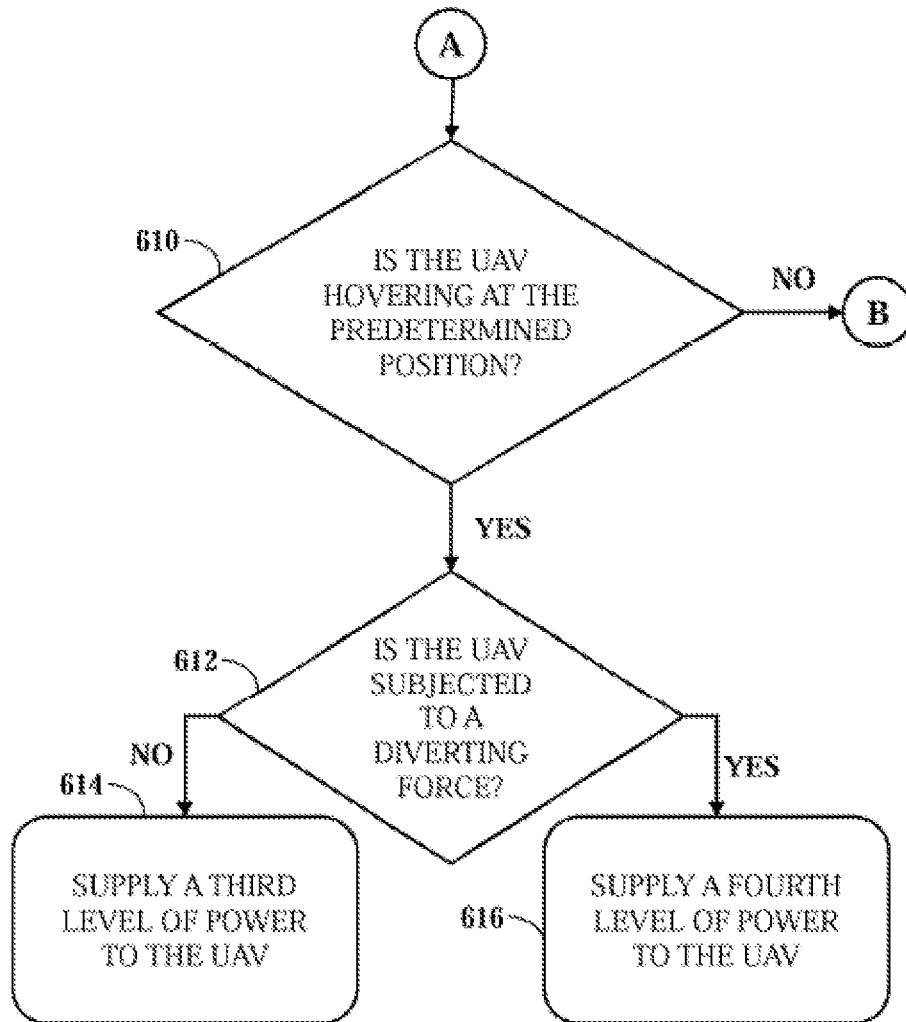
A

610

IS THE UAV HOVERING AT THE PREDETERMINED POSITION?

NO

B

YES

612

IS THE UAV SUBJECTED TO A DIVERTING FORCE?

NO

YES

614

SUPPLY A THIRD LEVEL OF POWER TO THE UAV

616

SUPPLY A FOURTH LEVEL OF POWER TO THE UAV